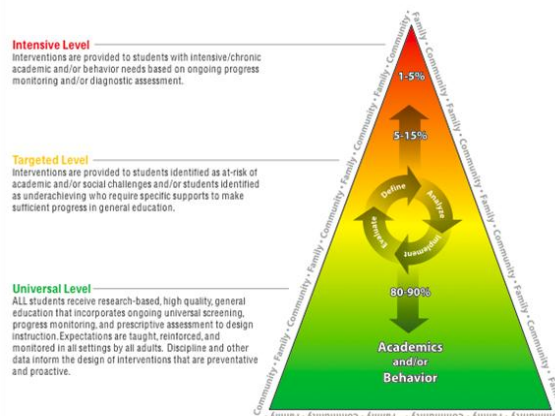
Intensive Level
Interventions are provided to students with intensive/chronic academic and/or behavior needs based on ongoing progress monitoring and/or diagnostic assessment.

Targeted Level
Interventions are provided to students identified as at-risk of academic and/or social challenges and/or students identified as underachieving who require specific supports to make sufficient progress in general education.

Universal Level
ALL students receive research-based, high quality, general education that incorporates ongoing universal screening, progress monitoring, and prescriptive assessment to design instruction. Expectations are taught, reinforced, and monitored in all settings by all adults. Discipline and other data inform the design of interventions that are preventative and proactive.

1-5%

5-15%

Define
Analyze
Implement
Evaluate

80-90%

Academics and/or Behavior

Family • Community • Family • Community • Family • Community • Family • Community • Family • Community • Family • Community • Family • Community • Family